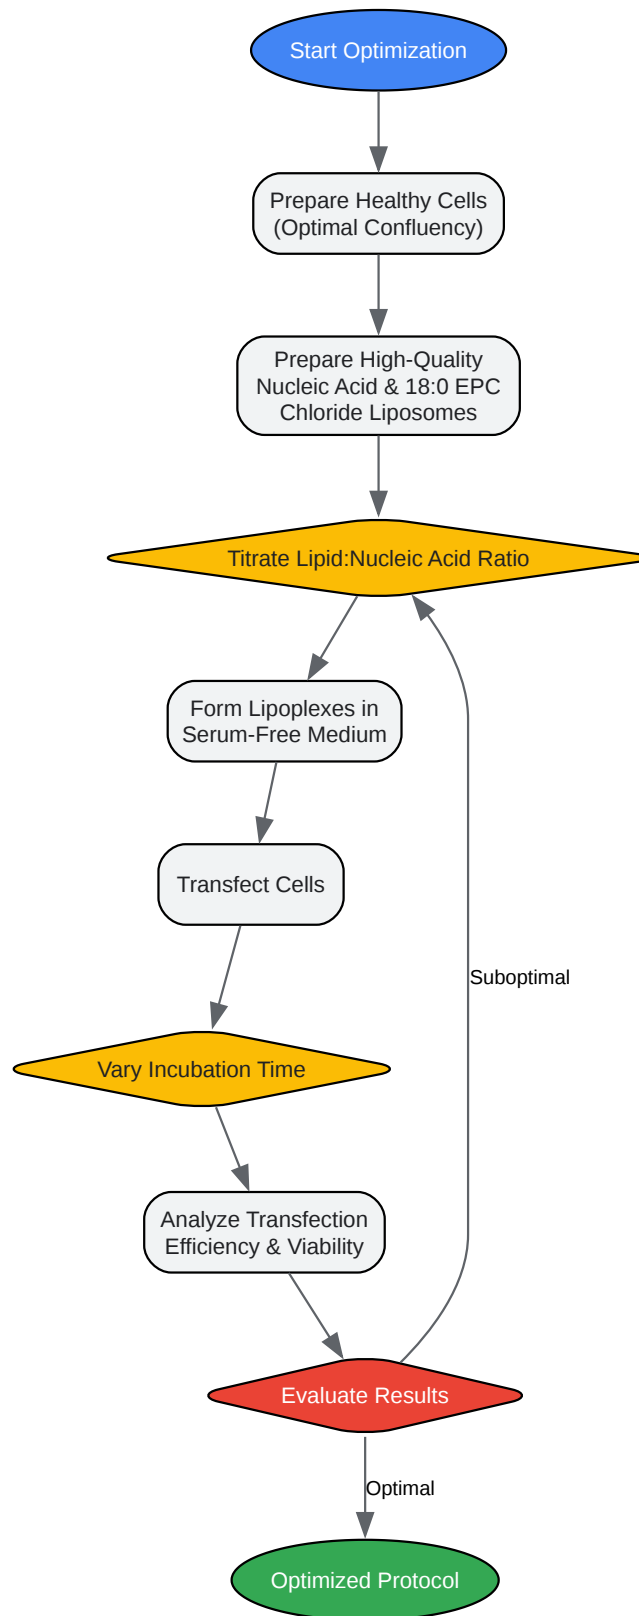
Start Optimization

Prepare Healthy Cells (Optimal Confluency)

Prepare High-Quality Nucleic Acid & 18:0 EPC Chloride Liposomes

Titrate Lipid:Nucleic Acid Ratio

Form Lipoplexes in Serum-Free Medium

Transfect Cells

Vary Incubation Time

Analyze Transfection Efficiency & Viability

Evaluate Results

Suboptimal

Optimal

Optimized Protocol